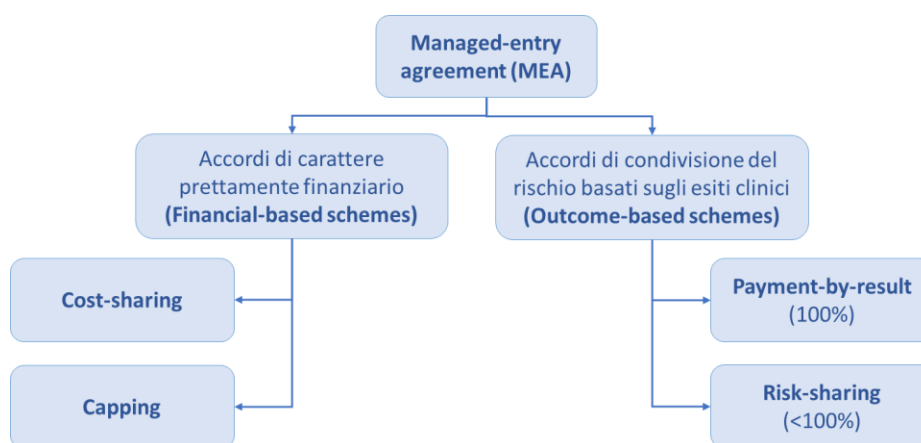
Managed-entry agreement (MEA)

Accordi di carattere prettamente finanziario
(Financial-based schemes)

Accordi di condivisione del rischio basati sugli esiti clinici
(Outcome-based schemes)

Cost-sharing

Capping

Payment-by-result
(100%)

Risk-sharing
(<100%)